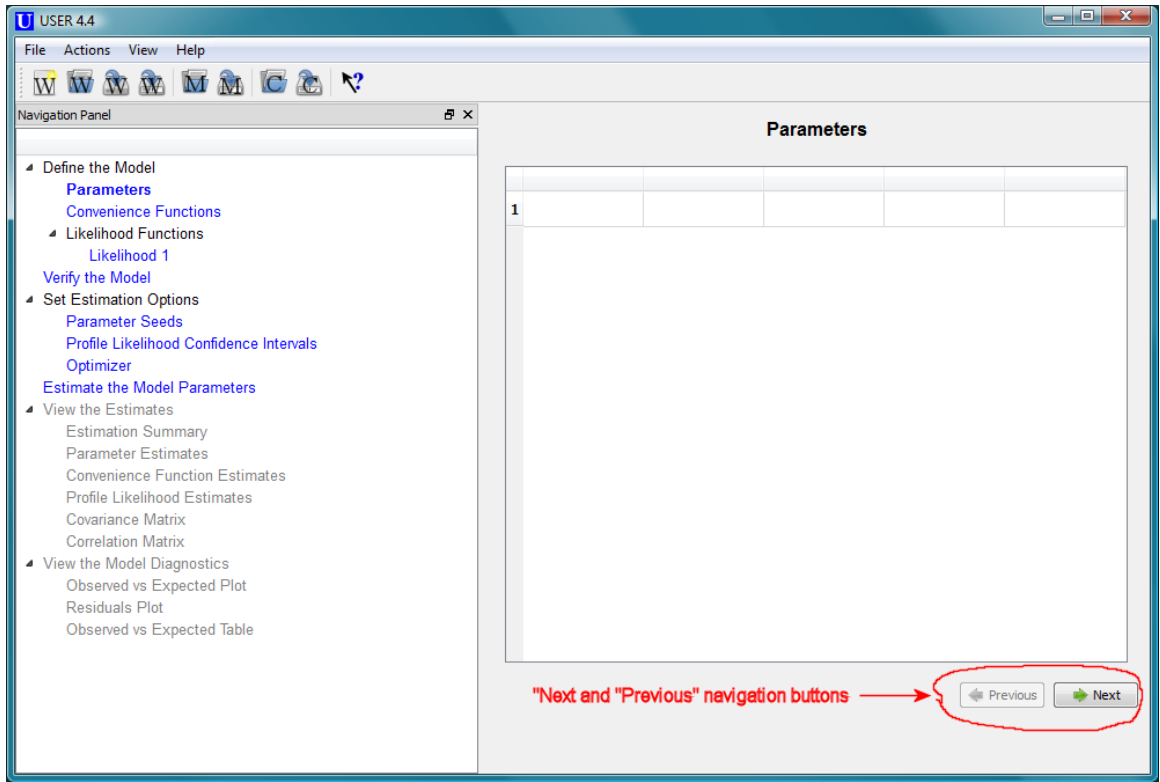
USER 4.4

File Actions View Help

Navigation Panel

Define the Model
Parameters
Convenience Functions
Likelihood Functions
Likelihood 1
Verify the Model
Set Estimation Options
Parameter Seeds
Profile Likelihood Confidence Intervals
Optimizer
Estimate the Model Parameters
View the Estimates
Estimation Summary
Parameter Estimates
Convenience Function Estimates
Profile Likelihood Estimates
Covariance Matrix
Correlation Matrix
View the Model Diagnostics
Observed vs Expected Plot
Residuals Plot
Observed vs Expected Table

Parameters

| | | | | | |
|---|---|---|---|---|---|
| 1 | | | | | |

"Next and "Previous" navigation buttons

Previous Next